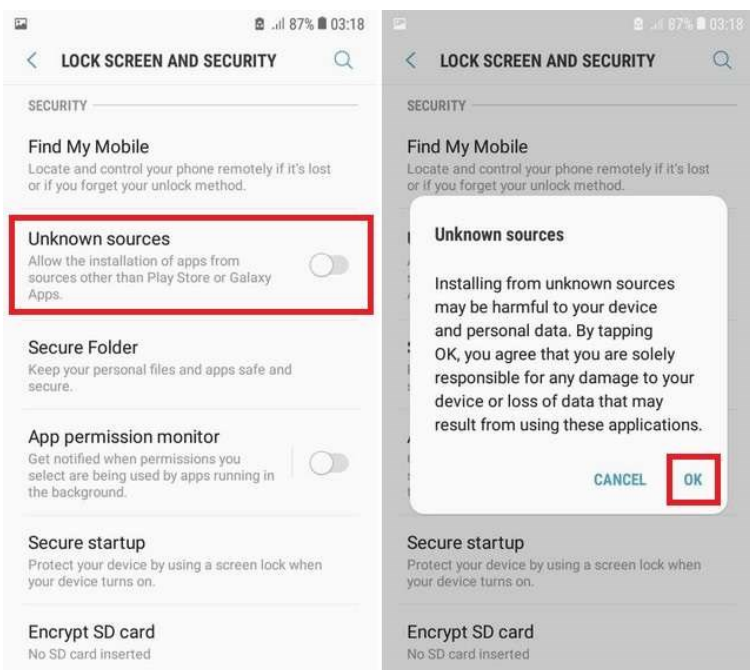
87% 03:18

LOCK SCREEN AND SECURITY

SECURITY

Find My Mobile
Locate and control your phone remotely if it's lost or if you forget your unlock method.

Unknown sources
Allow the installation of apps from sources other than Play Store or Galaxy Apps.

Secure Folder
Keep your personal files and apps safe and secure.

App permission monitor
Get notified when permissions you select are being used by apps running in the background.

Secure startup
Protect your device by using a screen lock when your device turns on.

Encrypt SD card
No SD card inserted

87% 03:18

LOCK SCREEN AND SECURITY

SECURITY

Find My Mobile
Locate and control your phone remotely if it's lost or if you forget your unlock method.

Unknown sources

Installing from unknown sources may be harmful to your device and personal data. By tapping OK, you agree that you are solely responsible for any damage to your device or loss of data that may result from using these applications.

CANCEL OK

Secure startup
Protect your device by using a screen lock when your device turns on.

Encrypt SD card
No SD card inserted